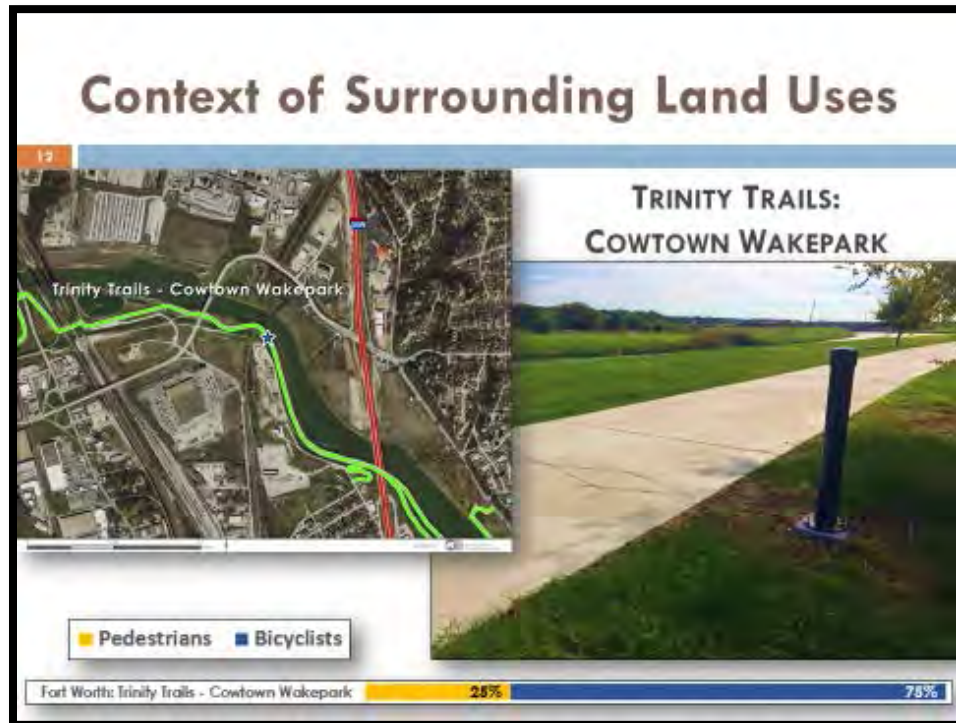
Context of Surrounding Land Uses

12

Trinity Trails - Cowtown Wakepark

TRINITY TRAILS:
COWTOWN WAKEPARK

Pedestrians Bicyclists

| Fort Worth: Trinity Trails - Cowtown Wakepark | 25% | 75% |
|---|---|---|